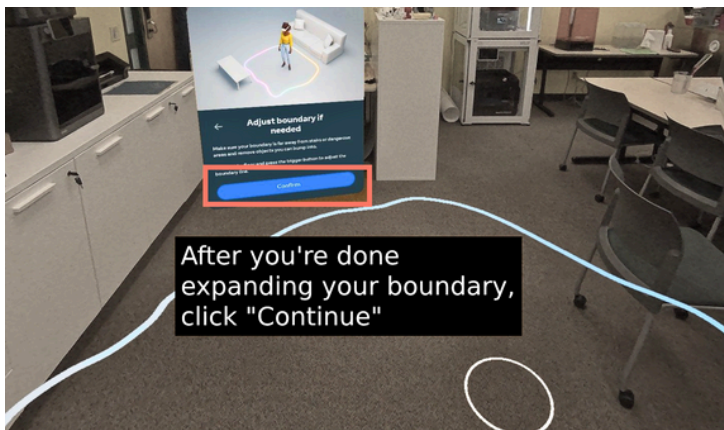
Adjust boundary if needed

Make sure your boundary is far away from stairs or dangerous areas and remove objects you can bump into.

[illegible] and press the trigger button to adjust the boundary line.

Confirm

After you're done expanding your boundary, click "Continue"